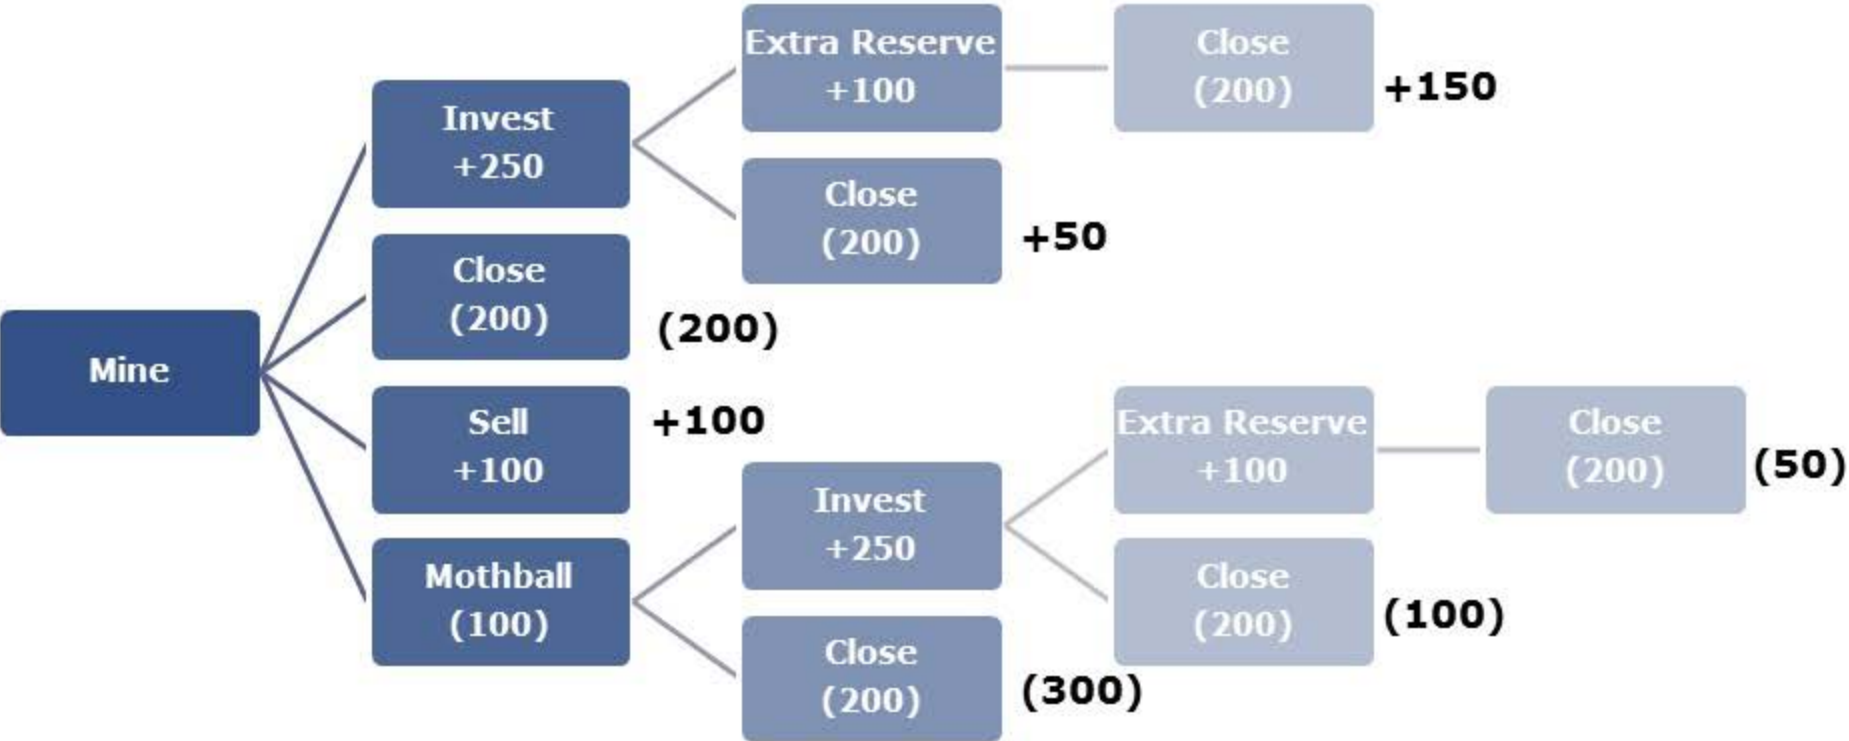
Mine

Invest
+250

Extra Reserve
+100

Close
(200)

+150

Close
(200)

+50

Close
(200)

(200)

Sell
+100

+100

Mothball
(100)

Invest
+250

Extra Reserve
+100

Close
(200)

(50)

Close
(200)

(100)

Close
(200)

(300)